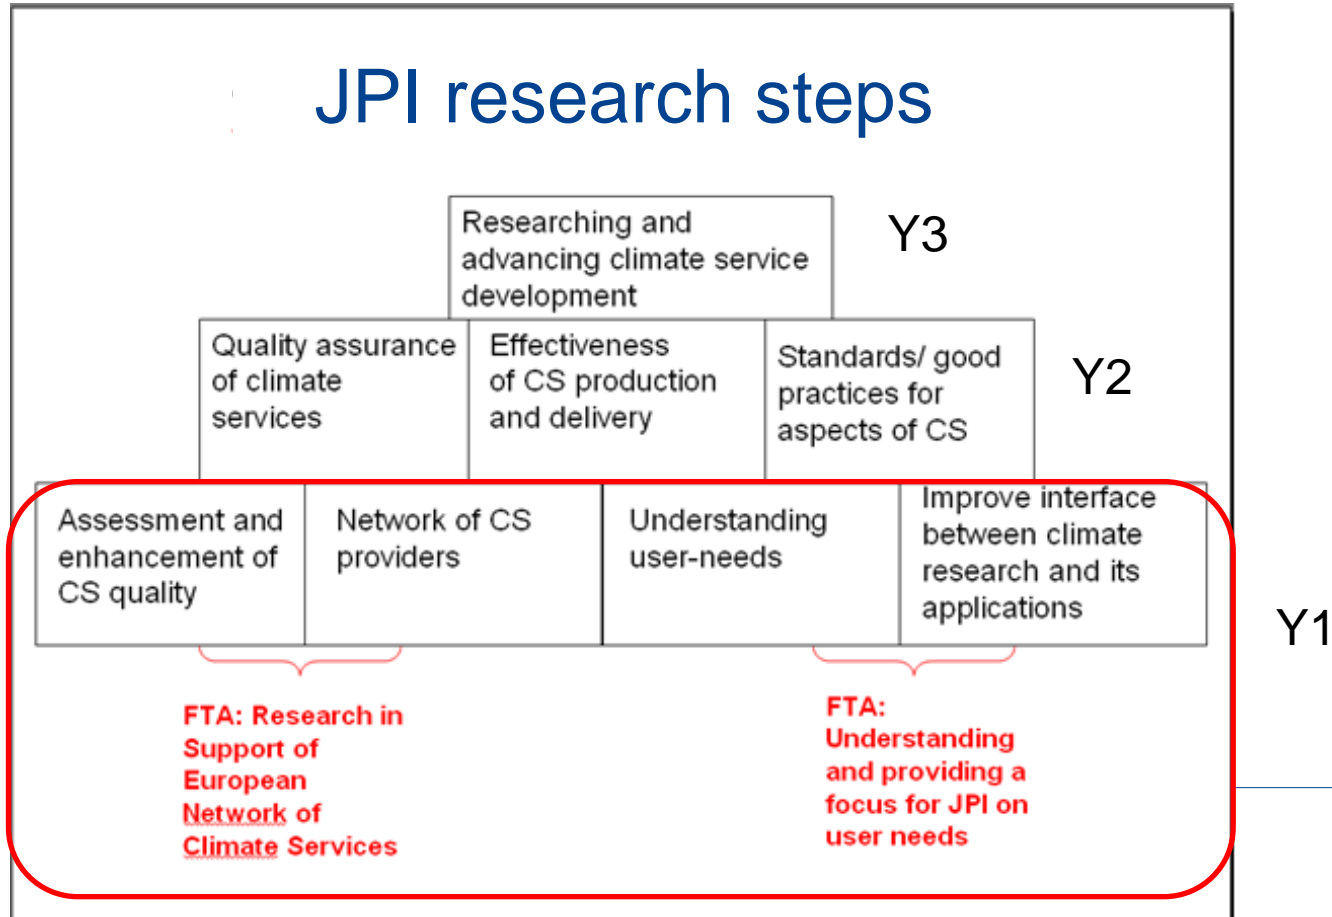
JPI research steps

Researching and advancing climate service development

Y3

Quality assurance of climate services

Effectiveness of CS production and delivery

Standards/ good practices for aspects of CS

Y2

Assessment and enhancement of CS quality

Network of CS providers

Understanding user-needs

Improve interface between climate research and its applications

Y1

FTA: Research in Support of European Network of Climate Services

FTA: Understanding and providing a focus for JPI on user needs